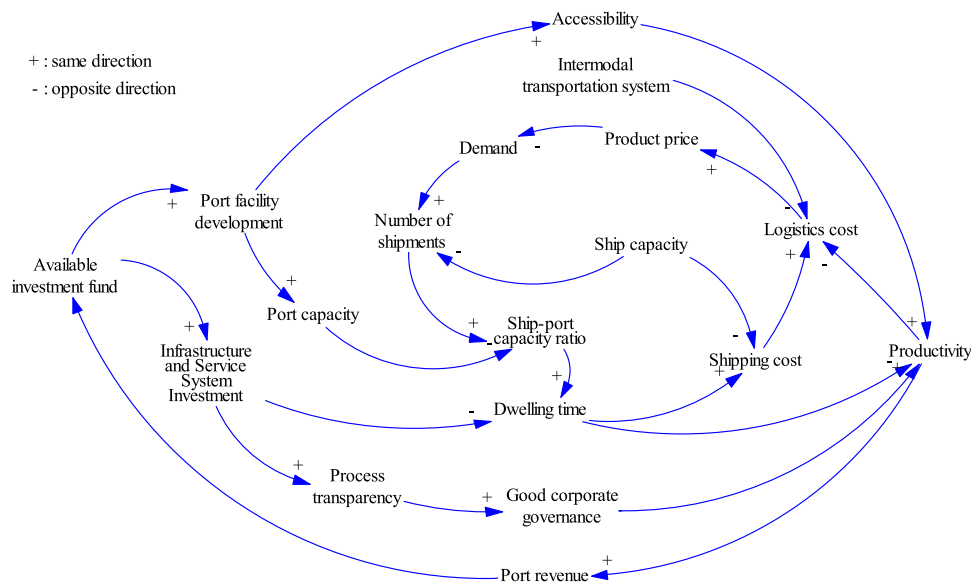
+ : same direction
- : opposite direction

Accessibility
+
Intermodal transportation system
Demand
-
Product price
+
+
Port facility development
Number of shipments
-
Ship capacity
-
Logistics cost
+
-
Available investment fund
+
Port capacity
+
Ship-port capacity ratio
-
+
Infrastructure and Service System Investment
+
-
Shipping cost
+
Productivity
-
+
Dwelling time
-
+
+
Process transparency
+
Good corporate governance
+
Port revenue